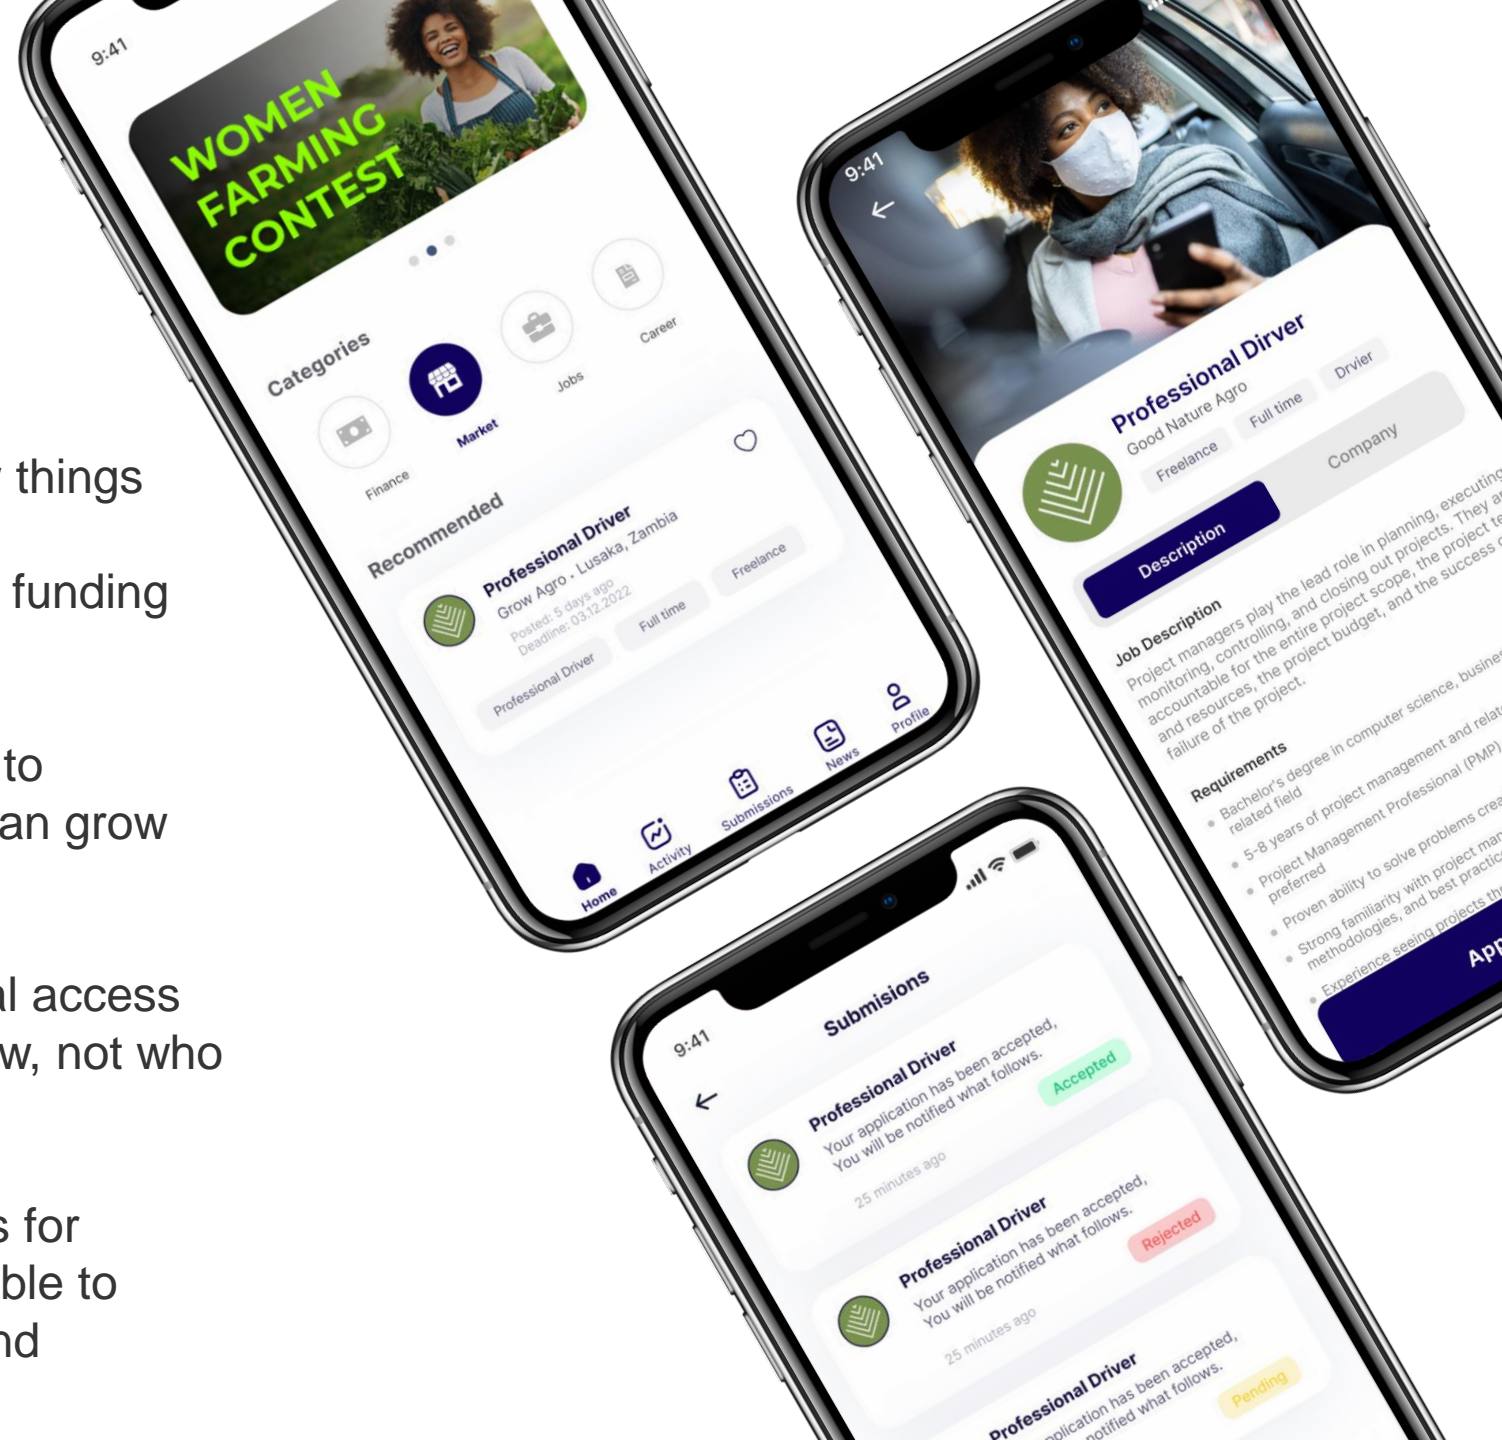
things

funding

to
an grow

l access
w, not who

s for
ble to
nd

9:41

WOMEN FARMING CONTEST

Categories

Finance

Market

Jobs

Career

Recommended

Professional Driver
Grow Agro · Lusaka, Zambia
Posted: 5 days ago
Deadline: 03.12.2022

Professional Driver

Full time

Freelance

Home

Activity

Submissions

News

Profile

9:41

Professional Dirver
Good Nature Agro

Freelance

Full time

Drvier

Description

Company

Job Description
Project managers play the lead role in planning, executing monitoring, controlling, and closing out projects. They a accountable for the entire project scope, the project te and resources, the project budget, and the success failure of the project.

Requirements
• Bachelor's degree in computer science, busine related field
• 5-8 years of project management and relat
• Project Management Professional (PMP) preferred
• Proven ability to solve problems crea
• Strong familiarity with project man methodologies, and best practic
• Experience seeing projects th

App

9:41

Submisions

Professional Driver
Your application has been accepted, You will be notified what follows.
25 minutes ago

Accepted

Professional Driver
Your application has been accepted, You will be notified what follows.
25 minutes ago

Rejected

Professional Driver
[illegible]plication has been accepted, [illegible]notified what follows.

Pending